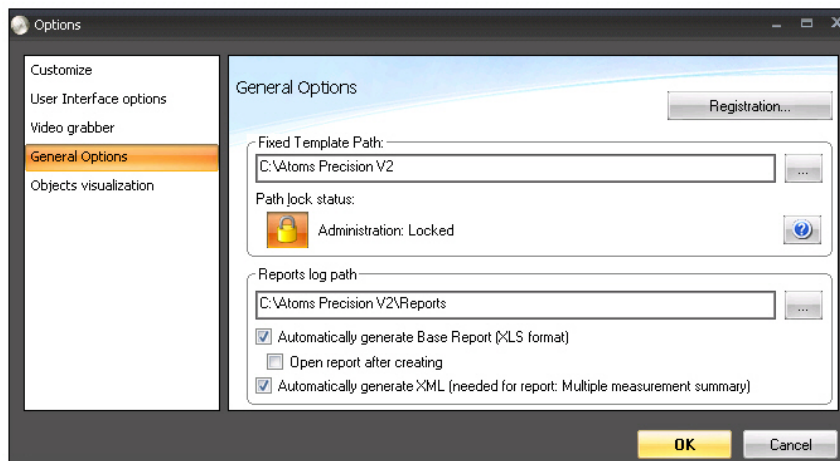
Options

Customize
User Interface options
Video grabber
General Options
Objects visualization

General Options

Registration...

Fixed Template Path:
C:\Atoms Precision V2
...
Path lock status:
Administration: Locked

Reports log path
C:\Atoms Precision V2\Reports
...
Automatically generate Base Report (XLS format)
Open report after creating
Automatically generate XML (needed for report: Multiple measurement summary)

OK
Cancel